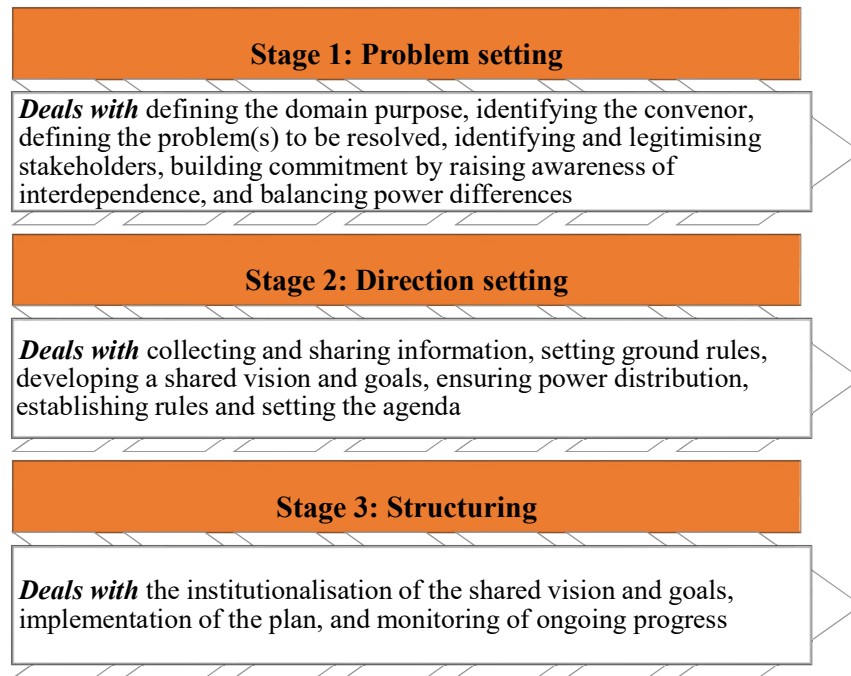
Stage 1: Problem setting

*Deals with* defining the domain purpose, identifying the convenor, defining the problem(s) to be resolved, identifying and legitimising stakeholders, building commitment by raising awareness of interdependence, and balancing power differences

Stage 2: Direction setting

*Deals with* collecting and sharing information, setting ground rules, developing a shared vision and goals, ensuring power distribution, establishing rules and setting the agenda

Stage 3: Structuring

*Deals with* the institutionalisation of the shared vision and goals, implementation of the plan, and monitoring of ongoing progress